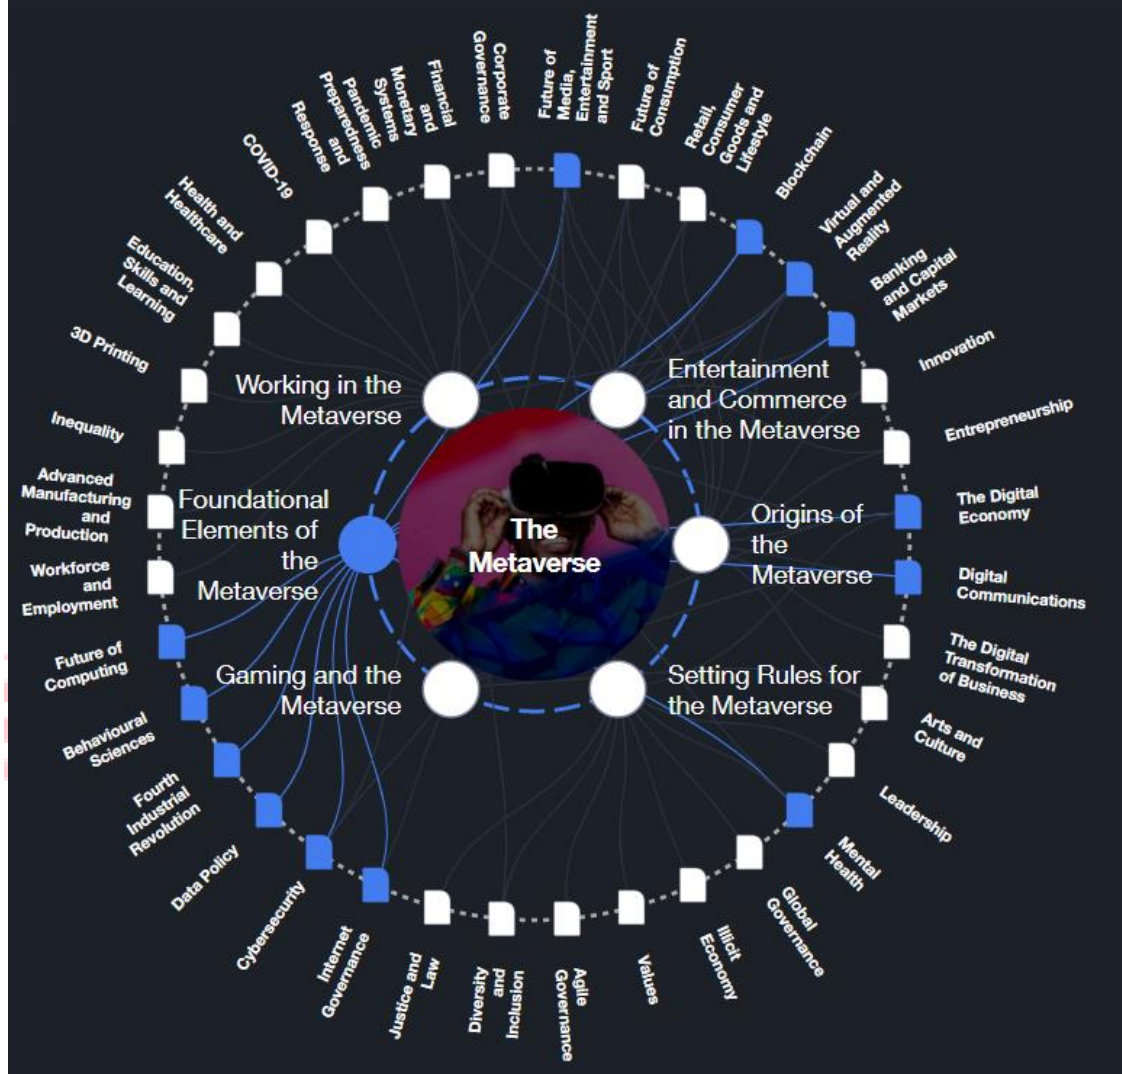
The Metaverse

Working in the Metaverse

Entertainment and Commerce in the Metaverse

Foundational Elements of the Metaverse

Origins of the Metaverse

Gaming and the Metaverse

Setting Rules for the Metaverse

Corporate Governance

Future of Media, Entertainment and Sport

Future of Consumption

Retail, Consumer Goods and Lifestyle

Blockchain

Virtual and Augmented Reality

Banking and Capital Markets

Innovation

Entrepreneurship

The Digital Economy

Digital Communications

The Digital Transformation of Business

Arts and Culture

Leadership

Mental Health

Global Governance

Illicit Economy

Values

Agile Governance

Diversity and Inclusion

Justice and Law

Internet Governance

Cybersecurity

Data Policy

Fourth Industrial Revolution

Behavioural Sciences

Future of Computing

Workforce and Employment

Advanced Manufacturing and Production

Inequality

3D Printing

Education, Skills and Learning

Health and Healthcare

COVID-19

Pandemic Preparedness and Response

Monetary Systems

Financial and Monetary Systems